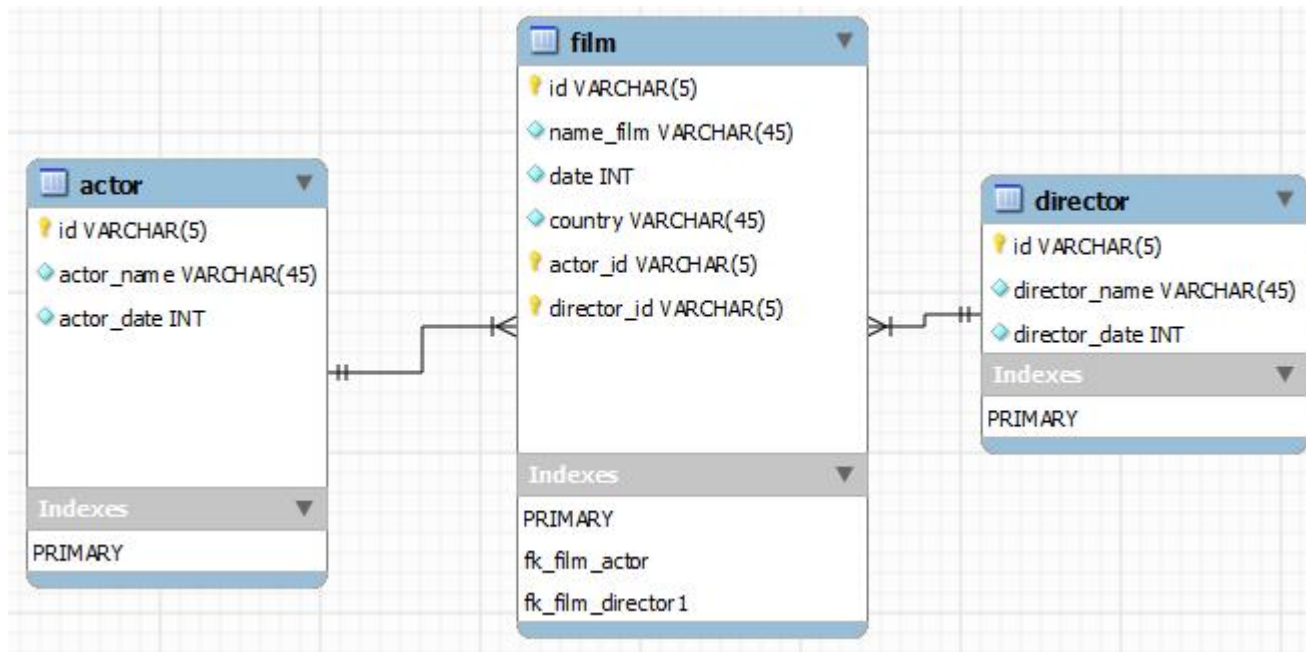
actor

id VARCHAR(5)

actor_name VARCHAR(45)

actor_date INT

Indexes

PRIMARY

film

id VARCHAR(5)

name_film VARCHAR(45)

date INT

country VARCHAR(45)

actor_id VARCHAR(5)

director_id VARCHAR(5)

Indexes

PRIMARY

fk_film_actor

fk_film_director1

director

id VARCHAR(5)

director_name VARCHAR(45)

director_date INT

Indexes

PRIMARY